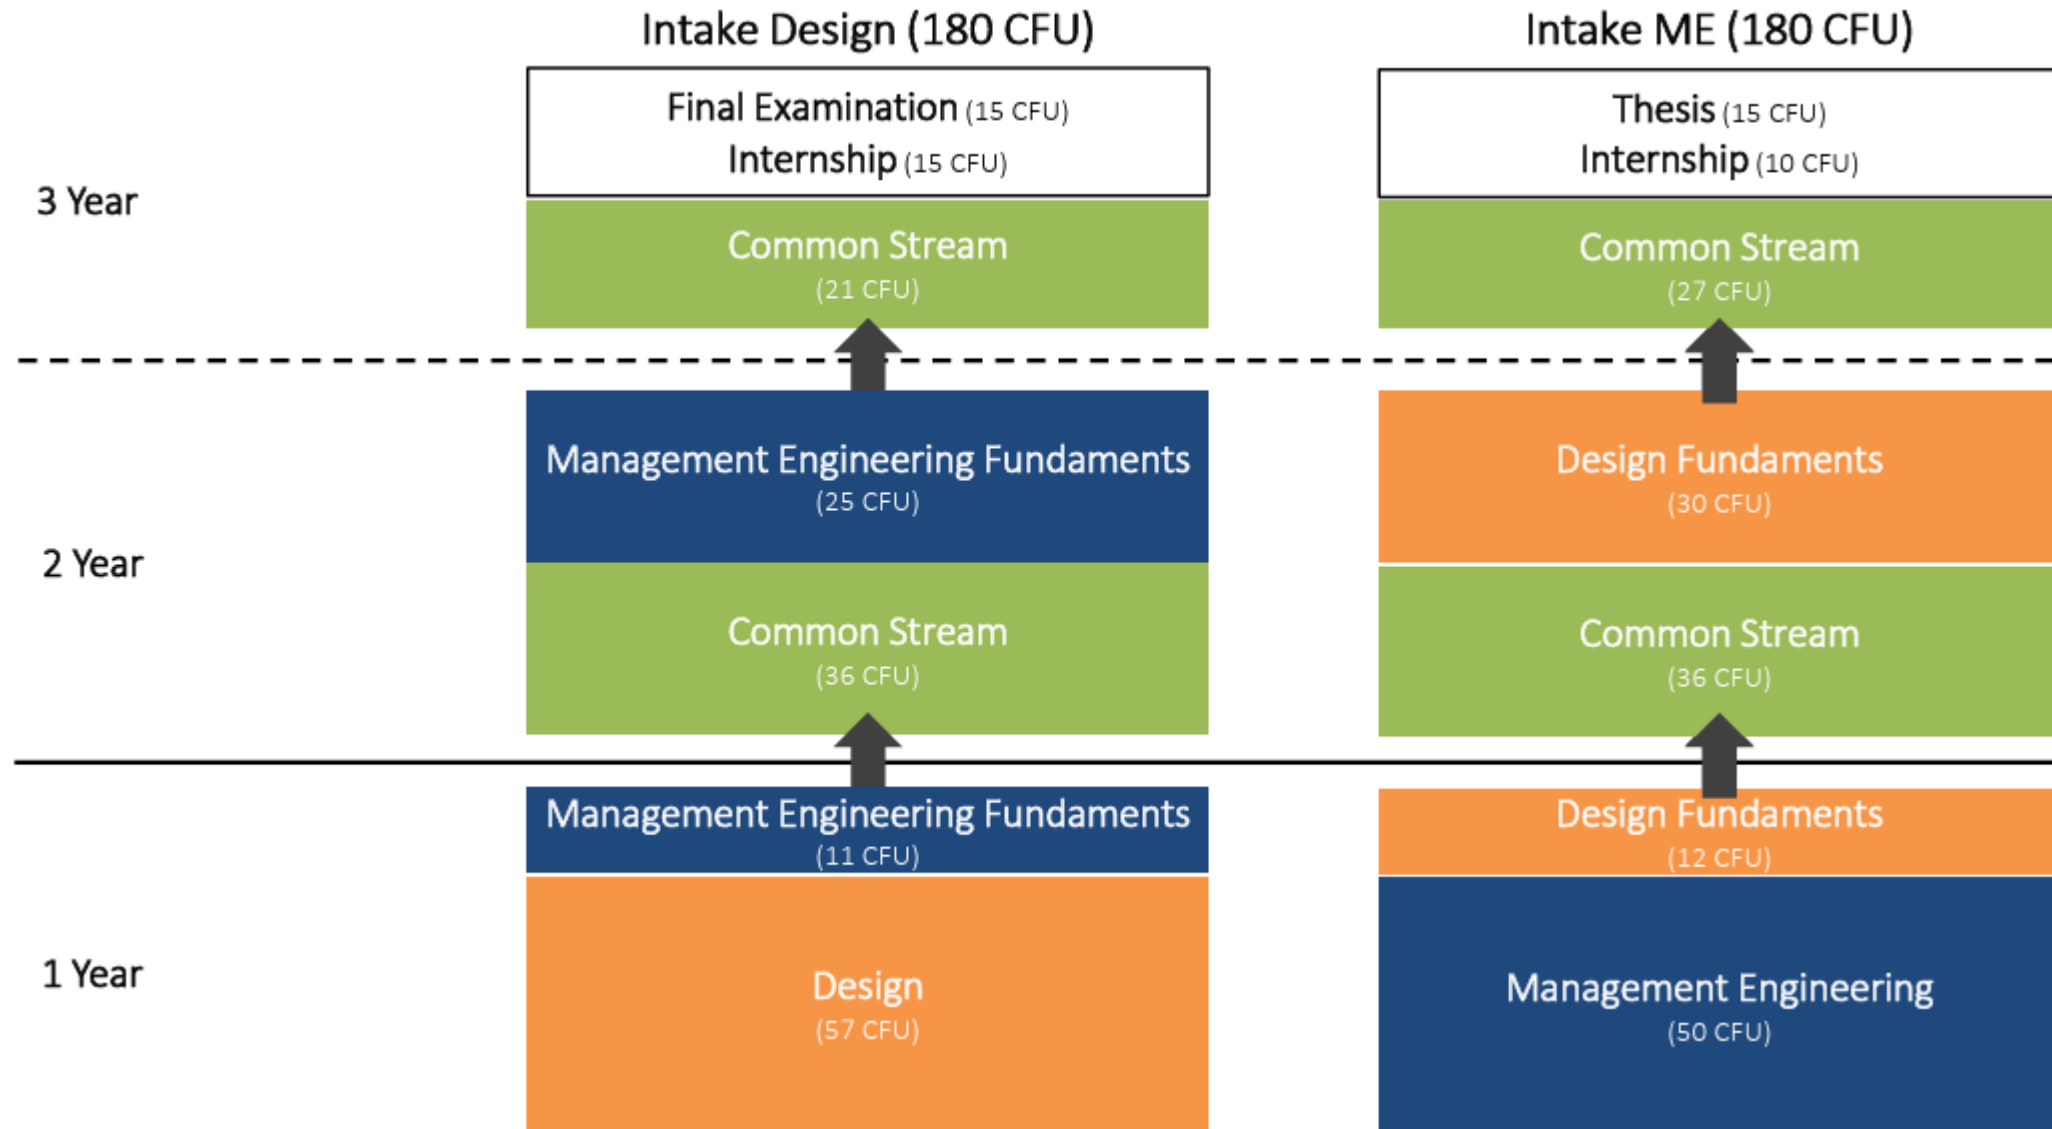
Intake Design (180 CFU)

Intake ME (180 CFU)

3 Year

Final Examination (15 CFU)
Internship (15 CFU)

Common Stream
(21 CFU)

Thesis (15 CFU)
Internship (10 CFU)

Common Stream
(27 CFU)

2 Year

Management Engineering Fundaments
(25 CFU)

Common Stream
(36 CFU)

Design Fundaments
(30 CFU)

Common Stream
(36 CFU)

1 Year

Management Engineering Fundaments
(11 CFU)

Design
(57 CFU)

Design Fundaments
(12 CFU)

Management Engineering
(50 CFU)